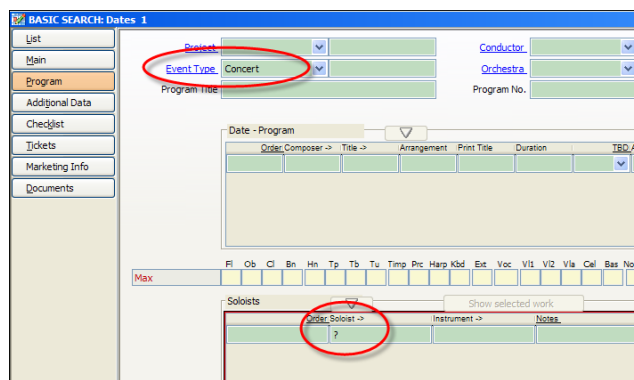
BASIC SEARCH: Dates 1

List
Main
Program
Additional Data
Checklist
Tickets
Marketing Info
Documents

Project
Event Type Concert
Program Title
Conductor
Orchestra
Program No.

Date - Program

| Order | Composer -> | Title -> | Arrangement | Print Title | Duration | TBD |
|---|---|---|---|---|---|---|
| | | | | | | |

| | Fl | Ob | Cl | Bn | Hn | Tp | Tb | Tu | Timp | Prc | Harp | Kbd | Ext | Voc | Vl1 | Vl2 | Vla | Cel | Bas | No |
|---|---|---|---|---|---|---|---|---|---|---|---|---|---|---|---|---|---|---|---|---|
| Max | | | | | | | | | | | | | | | | | | | | |

Soloists
Show selected work

| Order | Soloist -> | Instrument -> | Notes |
|---|---|---|---|
| | ? | | |